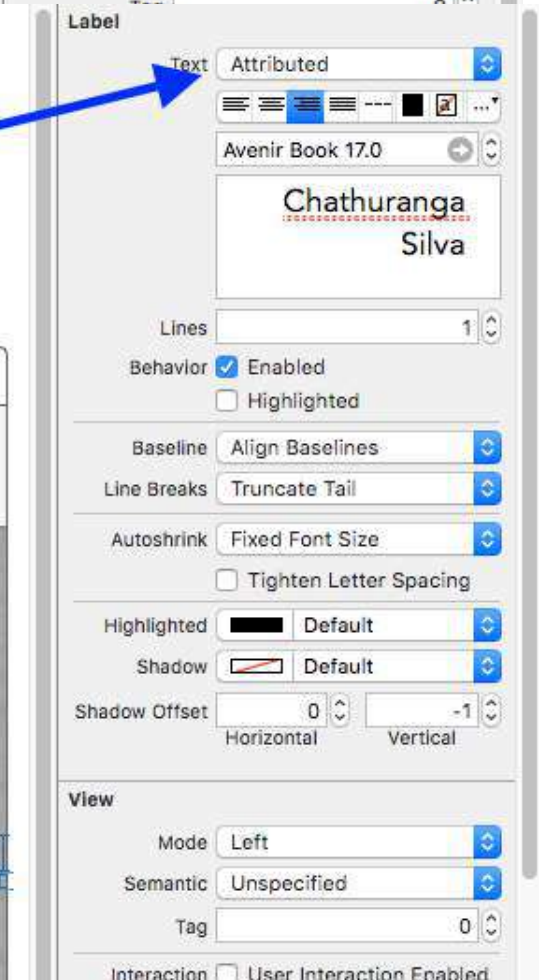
Label

Text Attributed

Avenir Book 17.0

Chathuranga Silva

Lines 1

Behavior Enabled

Highlighted

Baseline Align Baselines

Line Breaks Truncate Tail

Autoshrink Fixed Font Size

Tighten Letter Spacing

Highlighted Default

Shadow Default

Shadow Offset 0 -1

Horizontal Vertical

View

Mode Left

Semantic Unspecified

Tag 0

Interaction User Interaction Enabled